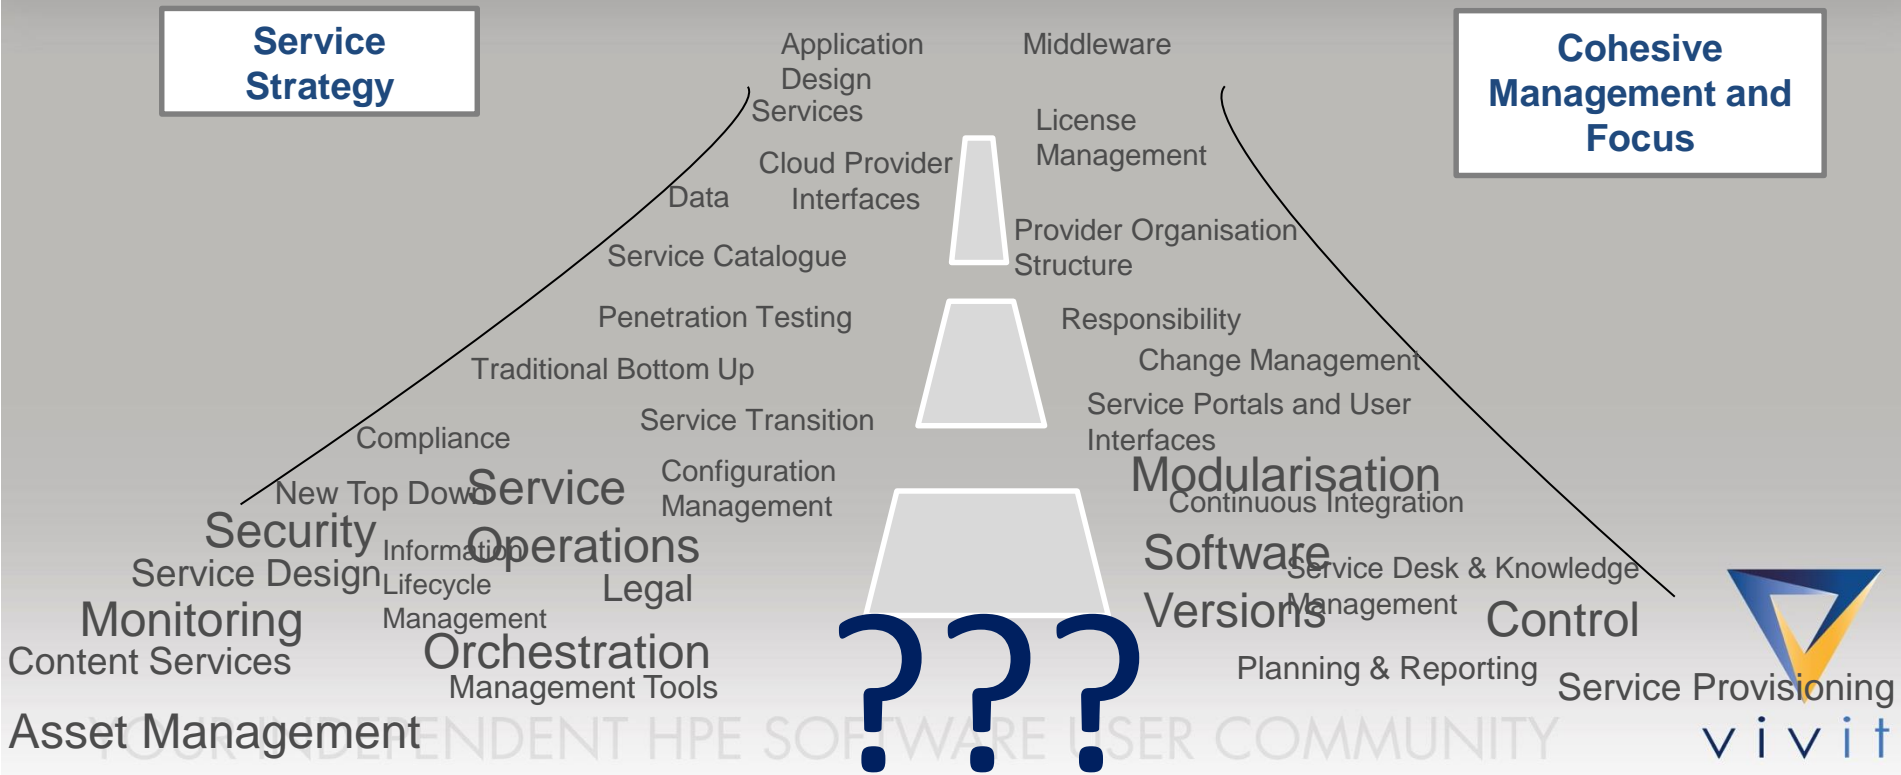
Service Strategy

Application Design Services

Middleware

Cohesive Management and Focus

License Management

Cloud Provider Interfaces

Data

Provider Organisation Structure

Service Catalogue

Penetration Testing

Responsibility

Change Management

Traditional Bottom Up

Service Transition

Service Portals and User Interfaces

Compliance

Configuration Management

Modularisation

Continuous Integration

New Top Down

Service

Security

Operations

Information Lifecycle Management

Software

Service Desk & Knowledge Management

Service Design

Legal

Versions

Control

Monitoring

Content Services

Orchestration

Management Tools

???

Planning & Reporting

Service Provisioning

Asset Management

YOUR INDEPENDENT HPE SOFTWARE USER COMMUNITY

vivit